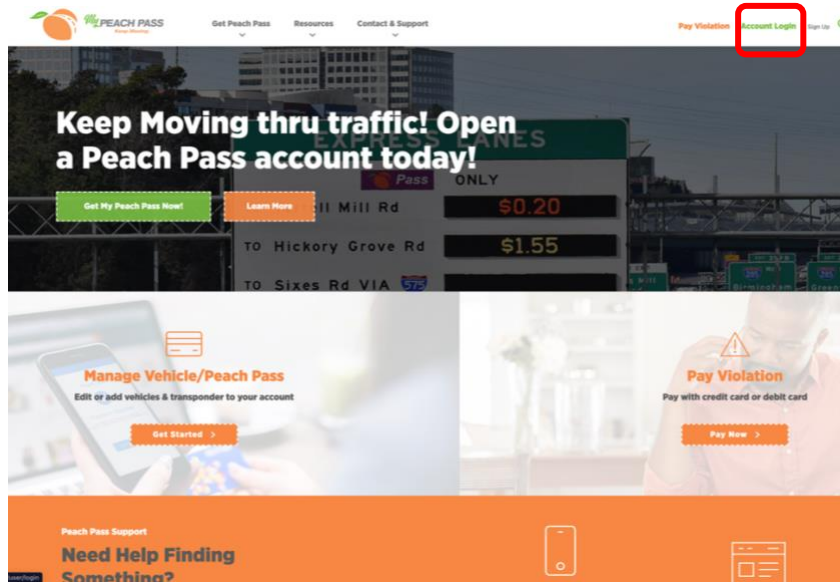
MY PEACH PASS
Keep Moving

Get Peach Pass
Resources
Contact & Support

Pay Violation
Account Login
Sign Up

Keep Moving thru traffic! Open a Peach Pass account today!

Get My Peach Pass Now!
Learn More

EXPRESS LANES
Pass ONLY
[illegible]ll Mill Rd $0.20
TO Hickory Grove Rd $1.55
TO Sixes Rd VIA 575

Manage Vehicle/Peach Pass
Edit or add vehicles & transponder to your account
Get Started >

Pay Violation
Pay with credit card or debit card
Pay Now >

Peach Pass Support
Need Help Finding Something?

/user/login